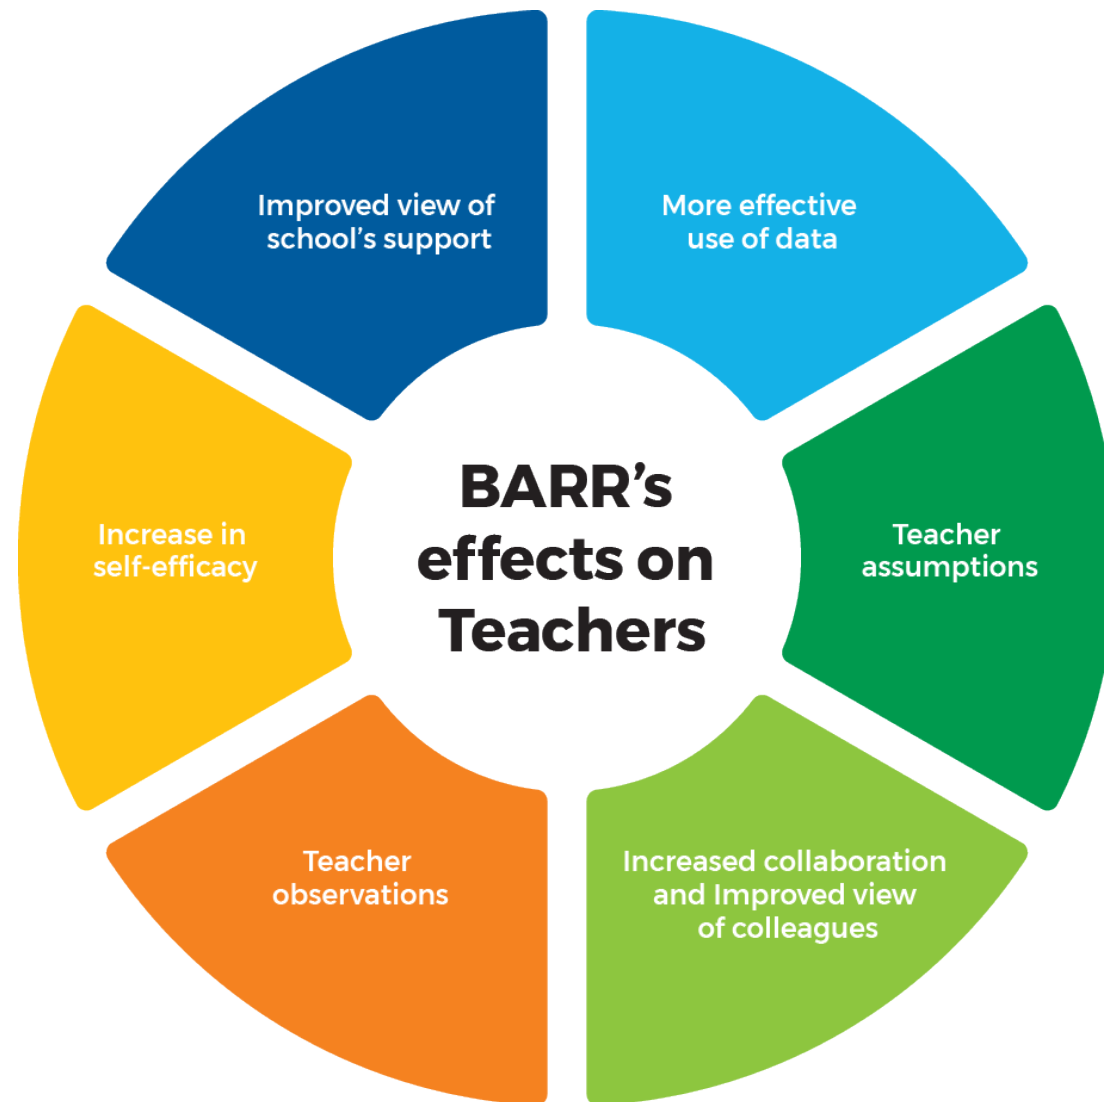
BARR's effects on Teachers

Improved view of school's support

More effective use of data

Teacher assumptions

Increased collaboration and Improved view of colleagues

Teacher observations

Increase in self-efficacy